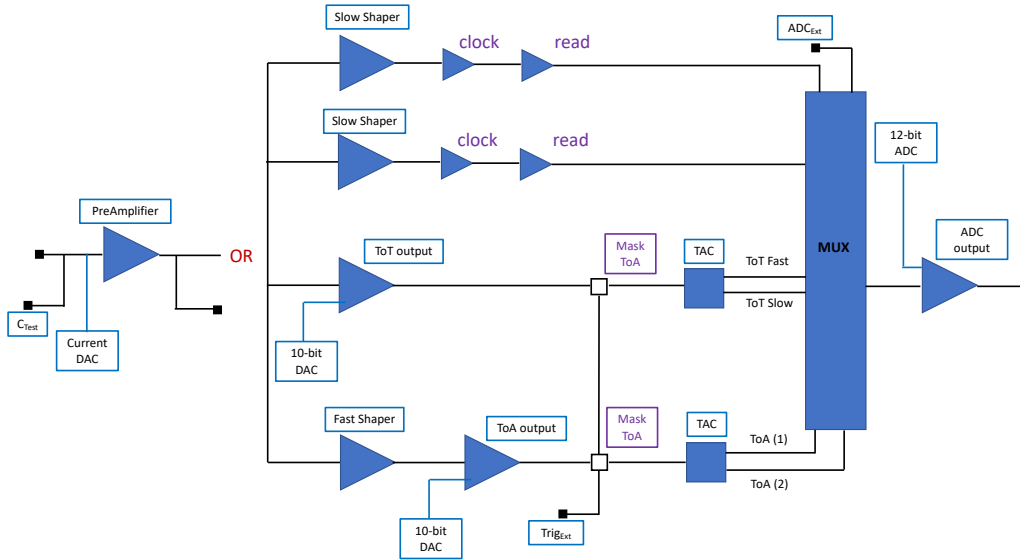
Slow Shaper

clock

read

ADC$_{Ext}$

Slow Shaper

clock

read

12-bit ADC

PreAmplifier

OR

MUX

C$_{Test}$

Current DAC

ToT output

Mask ToA

TAC

ToT Fast

ToT Slow

ADC output

10-bit DAC

Fast Shaper

ToA output

Mask ToA

TAC

ToA (1)

ToA (2)

10-bit DAC

Trig$_{Ext}$